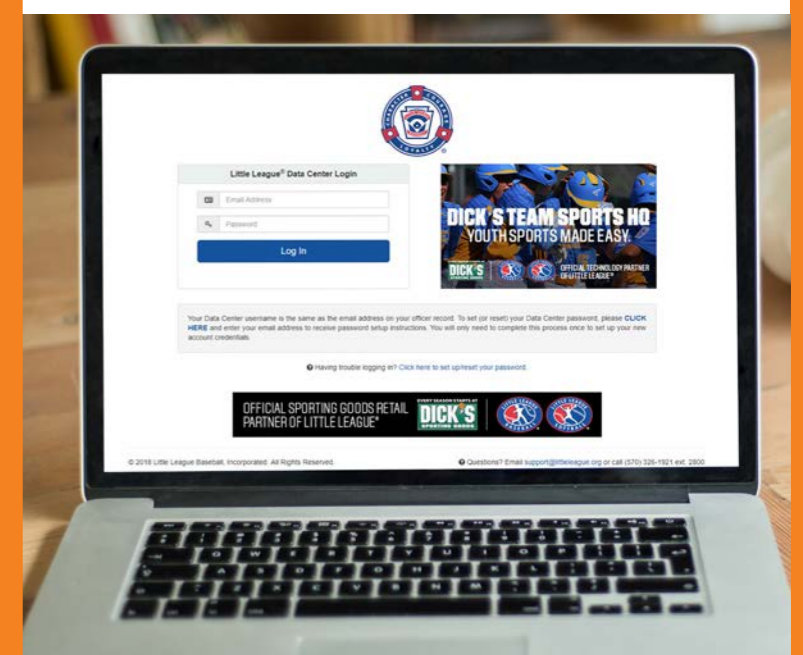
CHARACTER COURAGE LOYALTY

Little League® Data Center Login

Email Address

Password

Log In

DICK'S TEAM SPORTS HQ
YOUTH SPORTS MADE EASY.
DICK'S SPORTING GOODS
OFFICIAL TECHNOLOGY PARTNER OF LITTLE LEAGUE®

Your Data Center username is the same as the email address on your officer record. To set (or reset) your Data Center password, please CLICK HERE and enter your email address to receive password setup instructions. You will only need to complete this process once to set up your new account credentials.

Having trouble logging in? Click here to set up/reset your password.

OFFICIAL SPORTING GOODS RETAIL PARTNER OF LITTLE LEAGUE®
EVERY SEASON STARTS AT DICK'S SPORTING GOODS
LITTLE LEAGUE BASEBALL
LITTLE LEAGUE SOFTBALL

© 2018 Little League Baseball, Incorporated. All Rights Reserved.

Questions? Email support@littleleague.org or call (570) 326-1921 ext. 2800